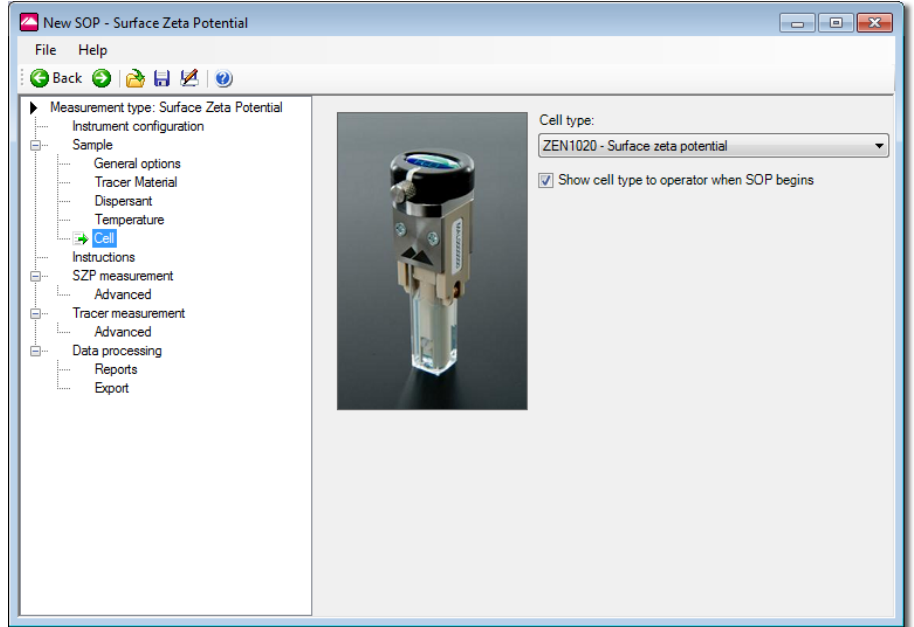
New SOP - Surface Zeta Potential

File Help

Back

Measurement type: Surface Zeta Potential
Instrument configuration
Sample
General options
Tracer Material
Dispersant
Temperature
Cell
Instructions
SZP measurement
Advanced
Tracer measurement
Advanced
Data processing
Reports
Export

Cell type:
ZEN1020 - Surface zeta potential
Show cell type to operator when SOP begins